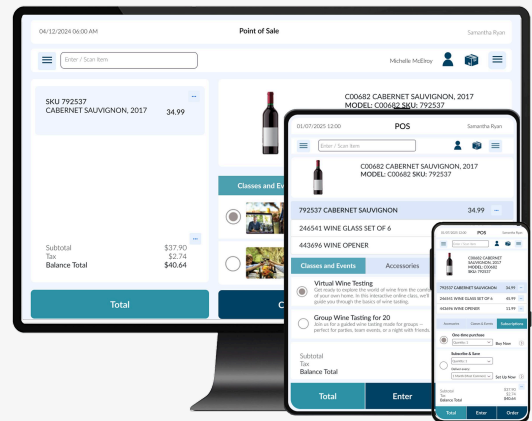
04/12/2024 06:00 AM
Point of Sale
Samantha Ryan

Enter / Scan Item
Michelle McElroy

SKU 792537
CABERNET SAUVIGNON, 2017
34.99

Subtotal $37.90
Tax $2.74
Balance Total $40.64

Total

C00682 CABERNET SAUVIGNON, 2017
MODEL: C00682 SKU: 792537

Classes and Events

01/07/2025 12:00
POS
Samantha Ryan

Enter / Scan Item

C00682 CABERNET SAUVIGNON, 2017
MODEL: C00682 SKU: 792537

792537 CABERNET SAUVIGNON 34.99
246541 WINE GLASS SET OF 6
443696 WINE OPENER

Classes and Events
Accessories

Virtual Wine Testing
Get ready to explore the world of wine from the comfort of your own home. In this interactive online class, we'll guide you through the basics of wine tasting.

Group Wine Tasting for 20
Join us for a guided wine tasting made for groups — perfect for parties, team events, or a night with friends.

Subtotal
Tax
Balance Total

Total
Enter

POS

Enter / Scan Item

C00682 CABERNET SAUVIGNON, 2017
MODEL: C00682
SKU: 792537

792537 CABERNET SAUVIGNON 34.99
246541 WINE GLASS SET OF 6 45.99
443696 WINE OPENER 12.99

Accessories
Classes & Events
Subscriptions

One-time purchase
Buy Now

Subscribe & Save
Set Up Now

Subtotal $37.90
Tax $2.74
Balance Total $40.64

Total
Enter
Order